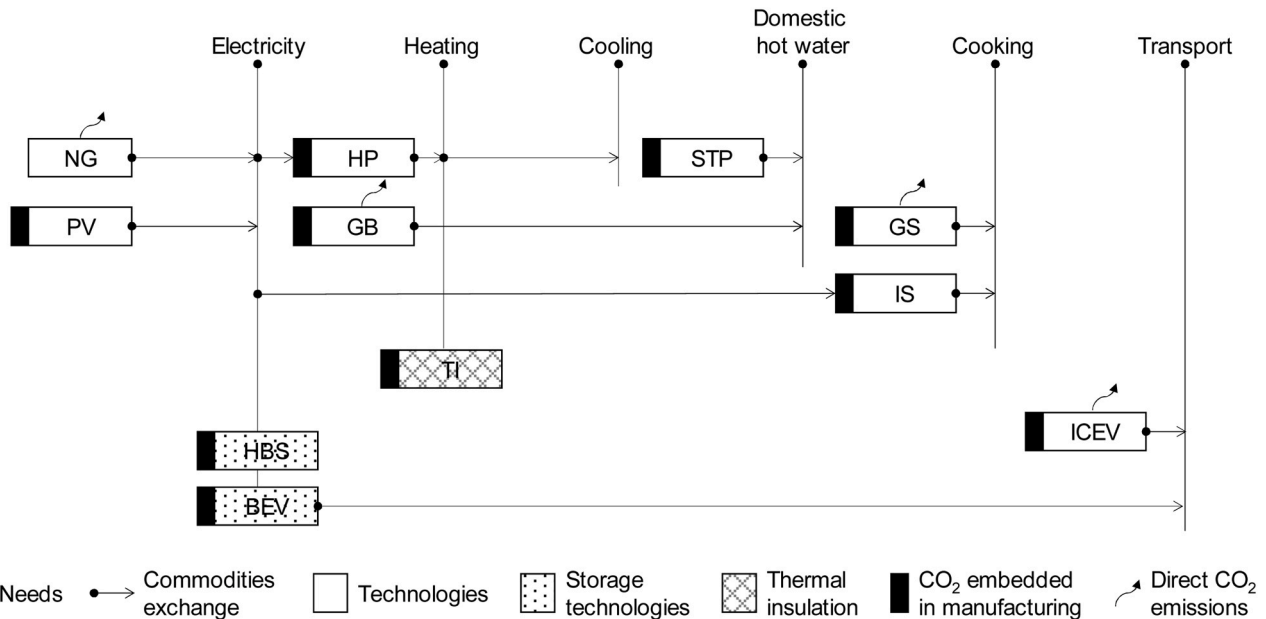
Electricity Heating Cooling Domestic hot water Cooking Transport

NG

HP

STP

PV

GB

GS

IS

TI

ICEV

HBS

BEV

Needs Commodities exchange Technologies Storage technologies Thermal insulation $CO_2$ embedded in manufacturing Direct $CO_2$ emissions